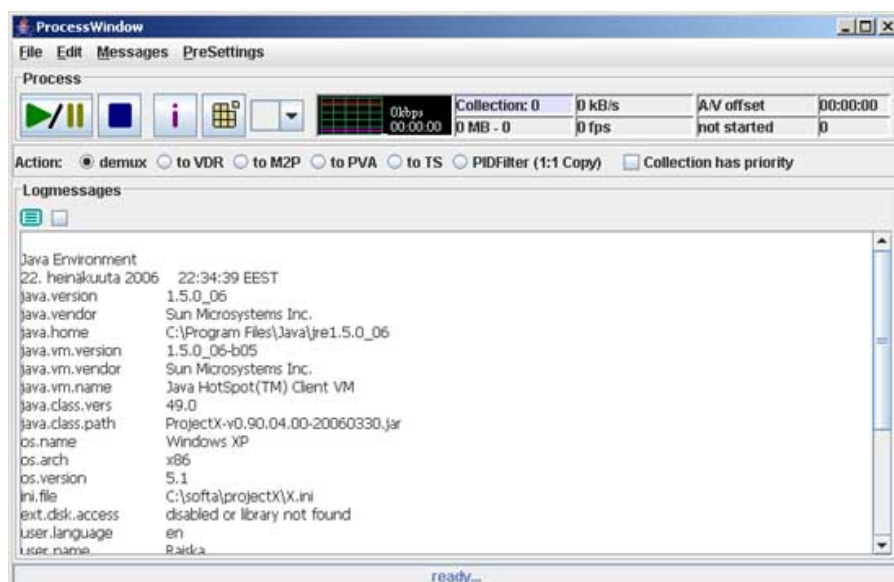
ProcessWindow

File Edit Messages PreSettings

Process

0kbps 00:00:00

Collection: 0 | 0 kB/s | A/V offset | 00:00:00
0 MB - 0 | 0 fps | not started | 0

Action: demux to VDR to M2P to PVA to TS PIDFilter (1:1 Copy) Collection has priority

Logmessages

Java Environment
22. heinäkuuta 2006 22:34:39 EEST
java.version 1.5.0_06
java.vendor Sun Microsystems Inc.
java.home C:\Program Files\Java\jre1.5.0_06
java.vm.version 1.5.0_06-b05
java.vm.vendor Sun Microsystems Inc.
java.vm.name Java HotSpot(TM) Client VM
java.class.vers 49.0
java.class.path ProjectX-v0.90.04.00-20060330.jar
os.name Windows XP
os.arch x86
os.version 5.1
ini.file C:\softa\projectX\X.ini
ext.disk.access disabled or library not found
user.language en
user.name Raiska

ready...